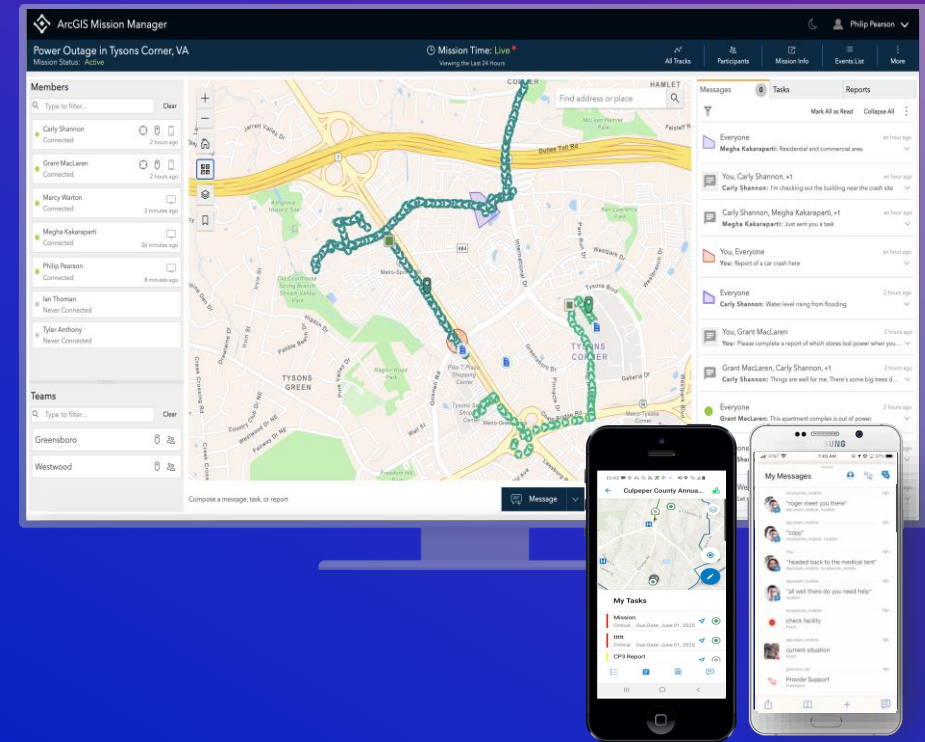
ArcGIS Mission Manager

Philip Pearson

Power Outage in Tysons Corner, VA
Mission Status: Active

Mission Time: Live
Viewing the Last 24 Hours

All Tracks | Participants | Mission Info | Events List | More

Members
Type to filter... Clear

Carly Shannon
Connected 2 hours ago

Grant MacLaren
Connected 2 hours ago

Marcy Warton
Connected 2 minutes ago

Megha Kakaraparti
Connected 26 minutes ago

Philip Pearson
Connected 8 minutes ago

Ian Thoman
Never Connected

Tyler Anthony
Never Connected

Teams
Type to filter... Clear

Greensboro

Westwood

Find address or place

Dulles Toll Rd

TYSONS GREEN

TYSONS CORNER

Compose a message, task, or report

Message

Messages 0 | Tasks | Reports

Mark All as Read | Collapse All

Everyone an hour ago
Megha Kakaraparti: Residential and commercial area

You, Carly Shannon, +1 an hour ago
Carly Shannon: I'm checking out the building near the crash site

Carly Shannon, Megha Kakaraparti, +1 an hour ago
Megha Kakaraparti: Just sent you a task

You, Everyone an hour ago
You: Report of a car crash here

Everyone 2 hours ago
Carly Shannon: Water level rising from flooding

You, Grant MacLaren 2 hours ago
You: Please complete a report of which stores lost power when you...

Grant MacLaren, Carly Shannon, +1 2 hours ago
Carly Shannon: Things are well for me. There's some big trees d...

Everyone 2 hours ago
Grant MacLaren: This apartment complex is out of power

Culpepper County Annua...

My Tasks

Mission
Critical Due Date: June 01, 2020

!!!!!
Critical Due Date: June 01, 2020

CP3 Report

SUNG

My Messages

"roger meet you there"

"copy"

"headed back to the medical tent"

"all well there do you need help"

check facility

current situation

Provide Support